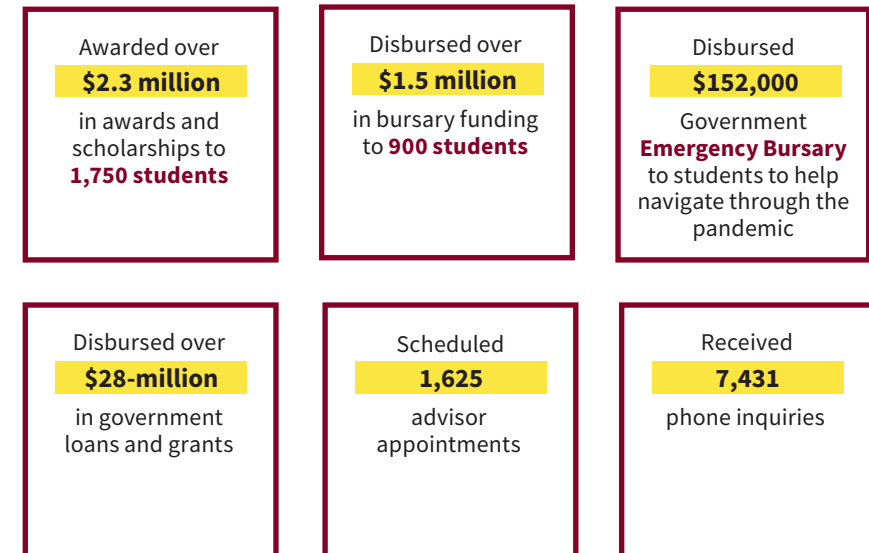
Awarded over
$2.3 million
in awards and scholarships to 1,750 students

Disbursed over
$1.5 million
in bursary funding to 900 students

Disbursed
$152,000
Government Emergency Bursary to students to help navigate through the pandemic

Disbursed over
$28-million
in government loans and grants

Scheduled
1,625
advisor appointments

Received
7,431
phone inquiries